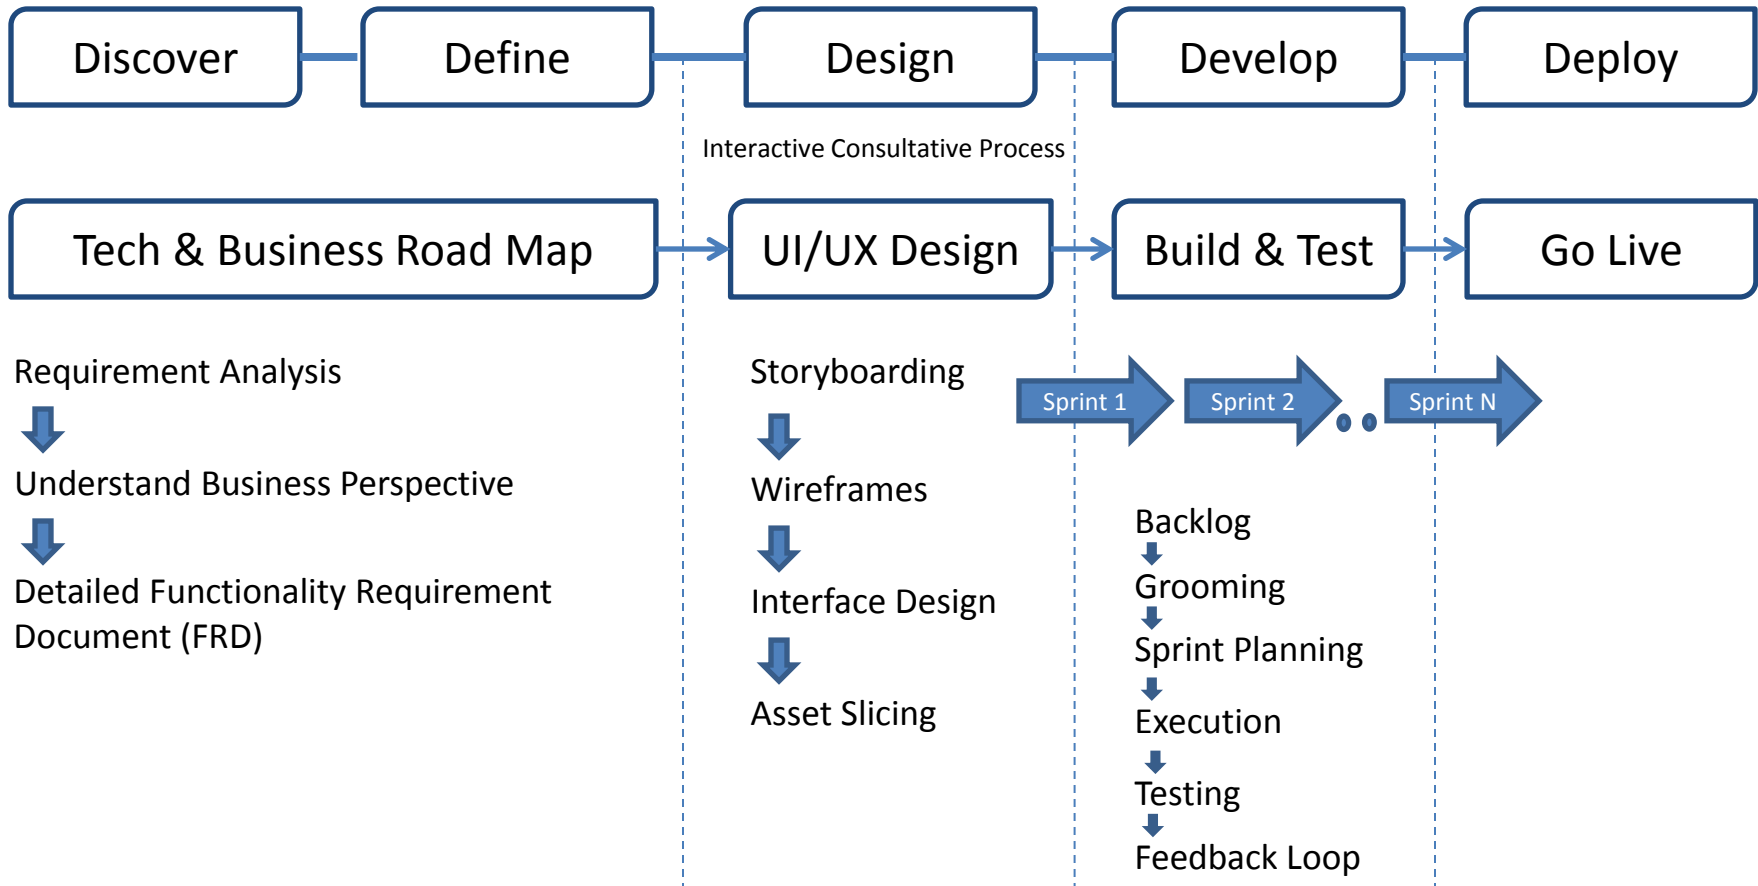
Discover

Define

Design

Develop

Deploy

Interactive Consultative Process

Tech & Business Road Map

UI/UX Design

Build & Test

Go Live

Requirement Analysis

Understand Business Perspective

Detailed Functionality Requirement Document (FRD)

Storyboarding

Wireframes

Interface Design

Asset Slicing

Sprint 1

Sprint 2

Sprint N

Backlog

Grooming

Sprint Planning

Execution

Testing

Feedback Loop